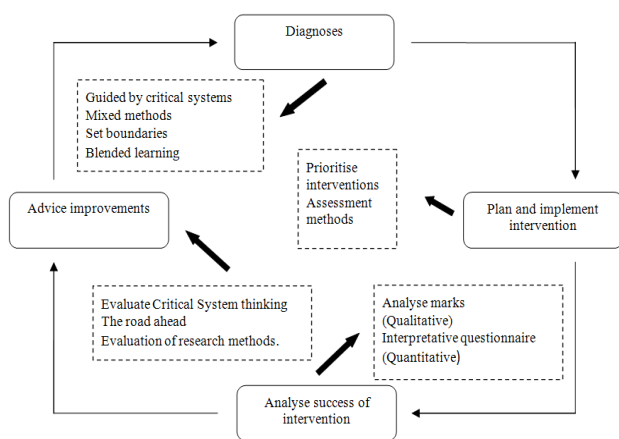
Diagnoses

Guided by critical systems
Mixed methods
Set boundaries
Blended learning

Prioritise interventions
Assessment methods

Plan and implement intervention

Advice improvements

Evaluate Critical System thinking
The road ahead
Evaluation of research methods.

Analyse marks
(Qualitative)
Interpretative questionnaire
(Quantitative)

Analyse success of intervention